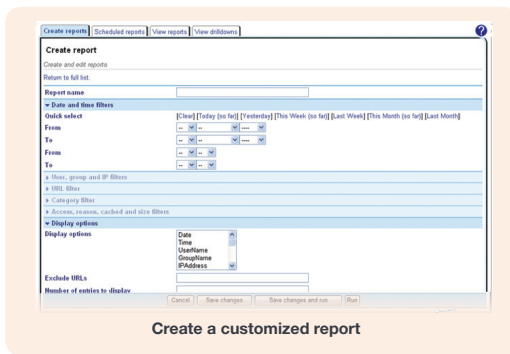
Create reports | Scheduled reports | View reports | View drilldowns

?

Create report

Create and edit reports

Return to full list.

Report name

▾ Date and time filters

Quick select [Clear] [Today (so far)] [Yesterday] [This Week (so far)] [Last Week] [This Month (so far)] [Last Month]

From -- -- ----

To -- -- ----

From -- --

To -- --

▸ User, group and IP filters

▸ URL filter

▸ Category filter

▸ Access, reason, cached and size filters

▾ Display options

Display options

Date
Time
UserName
GroupName
IPAddress

Exclude URLs

Number of entries to display

Cancel | Save changes | Save changes and run | Run

Create a customized report